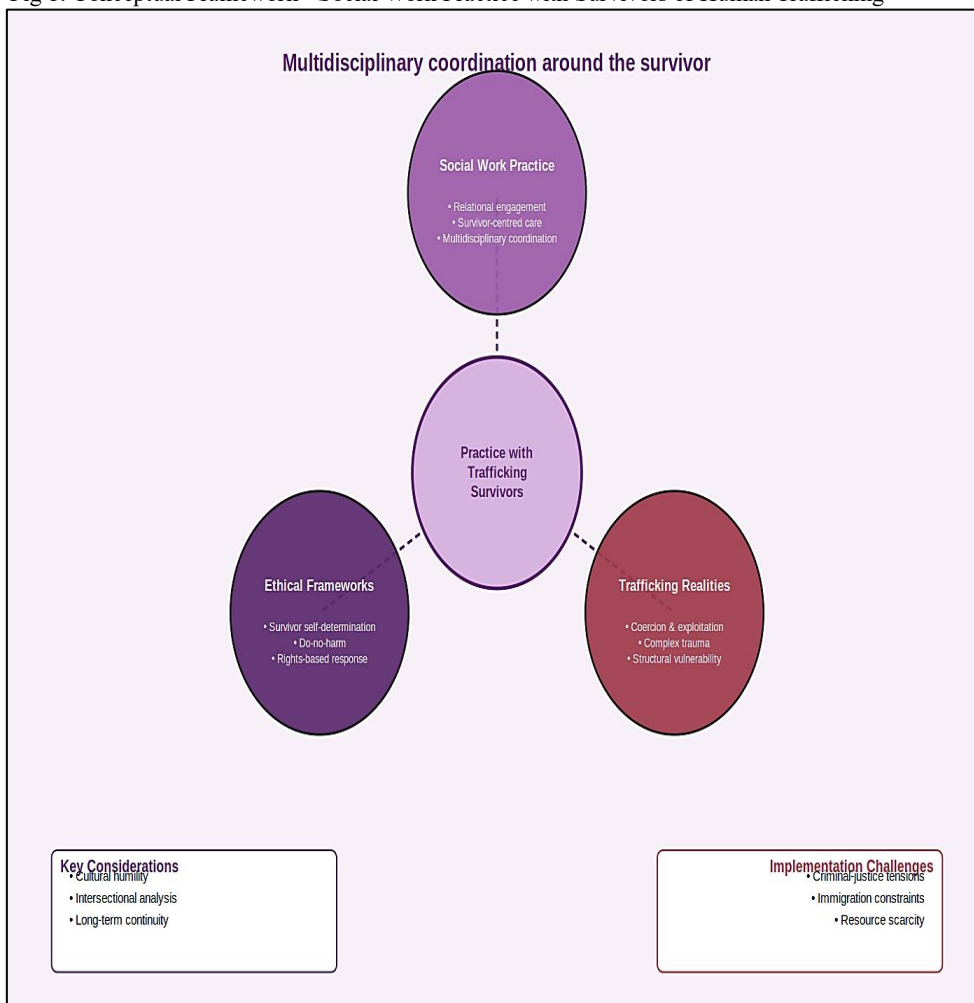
Fig 1: Conceptual Framework - Social Work Practice with Survivors of Human Trafficking

Multidisciplinary coordination around the survivor

Social Work Practice

• Relational engagement
• Survivor-centred care
• Multidisciplinary coordination

Practice with Trafficking Survivors

Ethical Frameworks

• Survivor self-determination
• Do-no-harm
• Rights-based response

Trafficking Realities

• Coercion & exploitation
• Complex trauma
• Structural vulnerability

Key Considerations

• Cultural humility
• Intersectional analysis
• Long-term continuity

Implementation Challenges

• Criminal-justice tensions
• Immigration constraints
• Resource scarcity